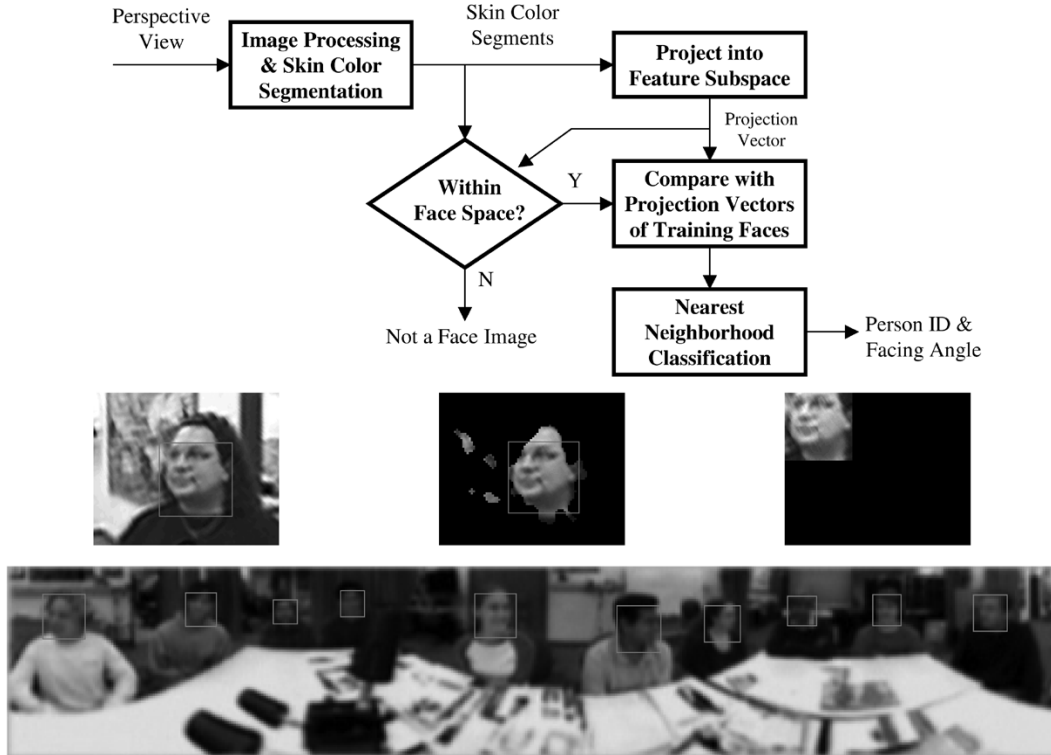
Perspective View

Image Processing & Skin Color Segmentation

Skin Color Segments

Project into Feature Subspace

Projection Vector

Within Face Space?

Y

Compare with Projection Vectors of Training Faces

N

Not a Face Image

Nearest Neighborhood Classification

Person ID & Facing Angle